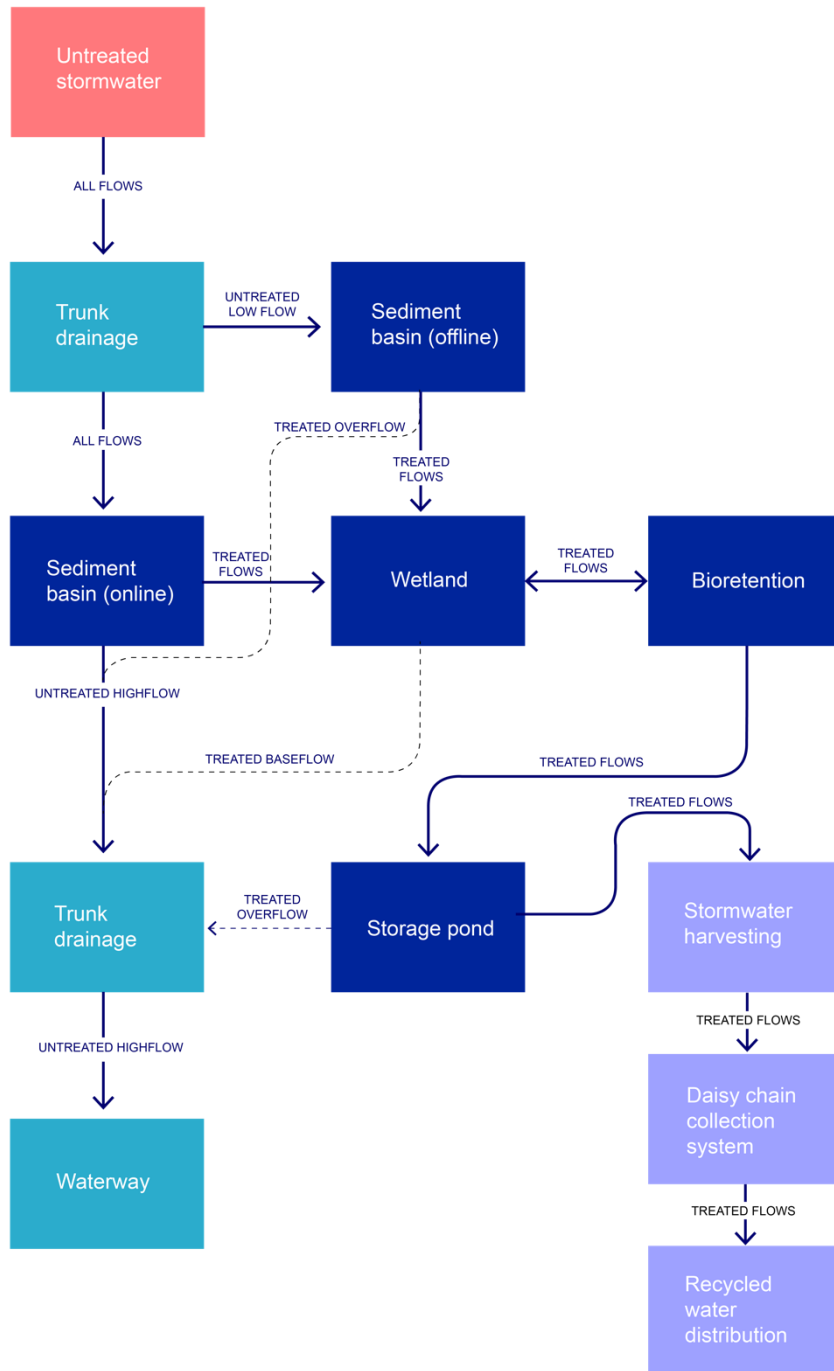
Untreated stormwater

ALL FLOWS

Trunk drainage

UNTREATED LOW FLOW

Sediment basin (offline)

TREATED OVERFLOW

ALL FLOWS

TREATED FLOWS

Sediment basin (online)

TREATED FLOWS

Wetland

TREATED FLOWS

Bioretention

UNTREATED HIGHFLOW

TREATED BASEFLOW

TREATED FLOWS

TREATED FLOWS

Trunk drainage

TREATED OVERFLOW

Storage pond

Stormwater harvesting

UNTREATED HIGHFLOW

TREATED FLOWS

Daisy chain collection system

Waterway

TREATED FLOWS

Recycled water distribution